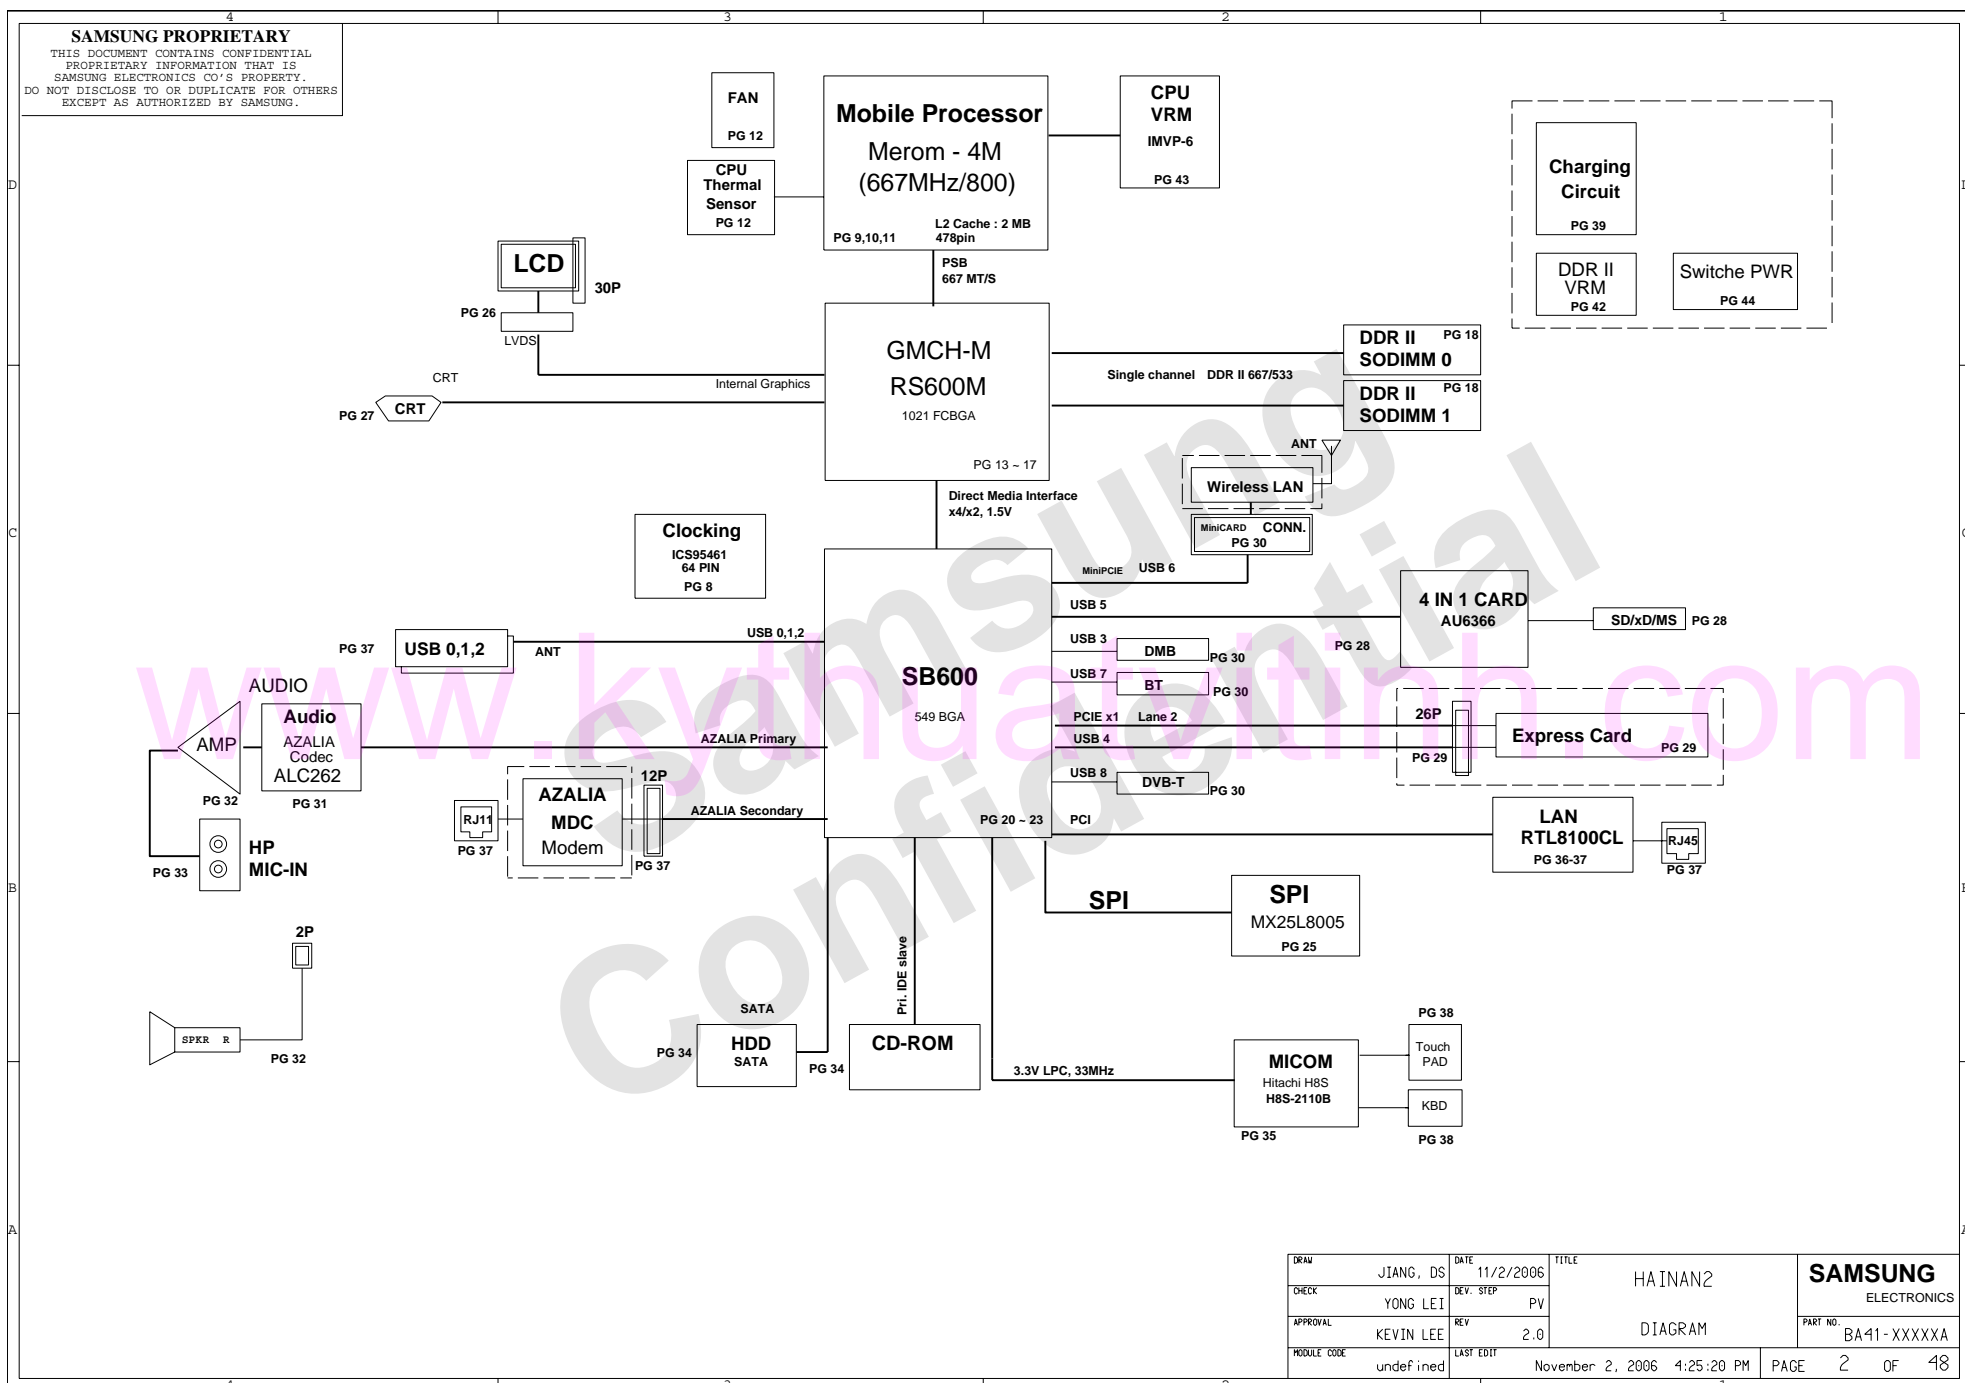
4 3 2 1

SAMSUNG PROPRIETARY
THIS DOCUMENT CONTAINS CONFIDENTIAL PROPRIETARY INFORMATION THAT IS SAMSUNG ELECTRONICS CO'S PROPERTY. DO NOT DISCLOSE TO OR DUPLICATE FOR OTHERS EXCEPT AS AUTHORIZED BY SAMSUNG.

FAN
PG 12

CPU Thermal Sensor
PG 12

Mobile Processor
Merom - 4M
(667MHz/800)
PG 9,10,11
L2 Cache : 2 MB
478pin

CPU VRM
IMVP-6
PG 43

Charging Circuit
PG 39

DDR II VRM
PG 42

Switche PWR
PG 44

LCD
30P
PG 26
LVDS

PSB
667 MT/S

GMCH-M
RS600M
1021 FCBGA
PG 13 ~ 17

CRT
PG 27 CRT
Internal Graphics

DDR II SODIMM 0 PG 18
DDR II SODIMM 1 PG 18
Single channel DDR II 667/533

ANT
Wireless LAN
MiniCARD CONN.
PG 30

Direct Media Interface
x4/x2, 1.5V

Clocking
ICS95461
64 PIN
PG 8

MiniPCIE USB 6
USB 5
4 IN 1 CARD
AU6366
PG 28
SD/xD/MS PG 28

PG 37 USB 0,1,2
ANT
USB 0,1,2

USB 3 DMB PG 30
USB 7 BT PG 30

SB600
549 BGA

AUDIO
AMP
Audio
AZALIA Codec
ALC262
PG 32
PG 31
AZALIA Primary

PCIE x1 Lane 2
USB 4
26P
Express Card PG 29
PG 29

USB 8 DVB-T PG 30

RJ11
PG 37
AZALIA
MDC
Modem
12P
PG 37
AZALIA Secondary

PG 20 ~ 23 PCI
LAN
RTL8100CL
PG 36-37
RJ45
PG 37

HP
MIC-IN
PG 33

SPI
SPI
MX25L8005
PG 25

2P

SPKR R
PG 32

SATA
HDD
SATA
PG 34
PG 34
Pri. IDE slave
CD-ROM

3.3V LPC, 33MHz
MICOM
Hitachi H8S
H8S-2110B
PG 35
PG 38
Touch PAD
KBD
PG 38

www.kythuatvitinh.com
Samsung Confidential

| DRAW JIANG, DS | DATE 11/2/2006 | TITLE HAINAN2 | SAMSUNG ELECTRONICS |
|---|---|---|---|
| CHECK YONG LEI | DEV. STEP PV | | |
| APPROVAL KEVIN LEE | REV 2.0 | DIAGRAM | PART NO. BA41-XXXXXA |
| MODULE CODE undefined | LAST EDIT November 2, 2006 4:25:20 PM | | PAGE 2 OF 48 |